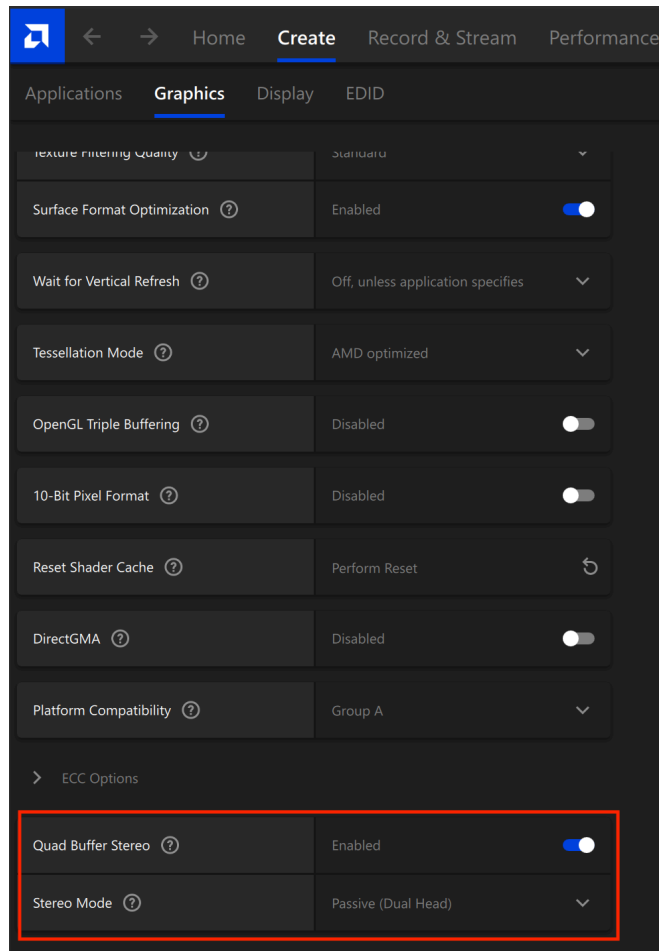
Home Create Record & Stream Performance

Applications Graphics Display EDID

Texture Filtering Quality Standard

Surface Format Optimization Enabled

Wait for Vertical Refresh Off, unless application specifies

Tessellation Mode AMD optimized

OpenGL Triple Buffering Disabled

10-Bit Pixel Format Disabled

Reset Shader Cache Perform Reset

DirectGMA Disabled

Platform Compatibility Group A

ECC Options

Quad Buffer Stereo Enabled

Stereo Mode Passive (Dual Head)